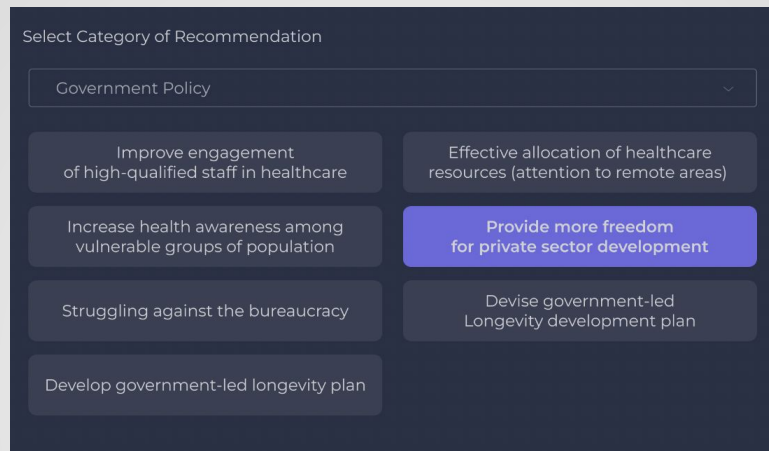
Select Category of Recommendation

Government Policy

Improve engagement of high-qualified staff in healthcare

Effective allocation of healthcare resources (attention to remote areas)

Increase health awareness among vulnerable groups of population

Provide more freedom for private sector development

Struggling against the bureaucracy

Devise government-led Longevity development plan

Develop government-led longevity plan